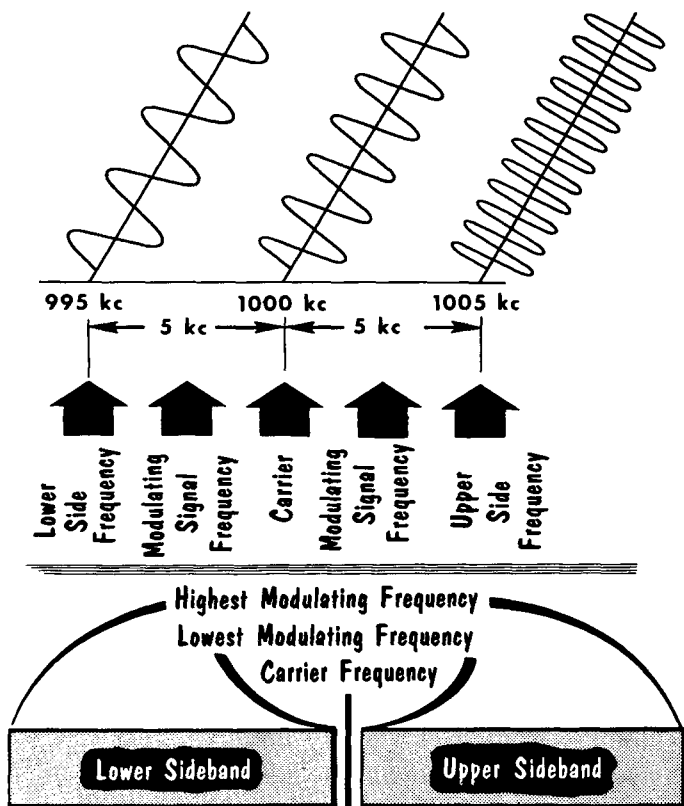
995 kc

1000 kc

1005 kc

5 kc

5 kc

Lower Side Frequency

Modulating Signal Frequency

Carrier

Modulating Signal Frequency

Upper Side Frequency

Highest Modulating Frequency

Lowest Modulating Frequency

Carrier Frequency

Lower Sideband

Upper Sideband